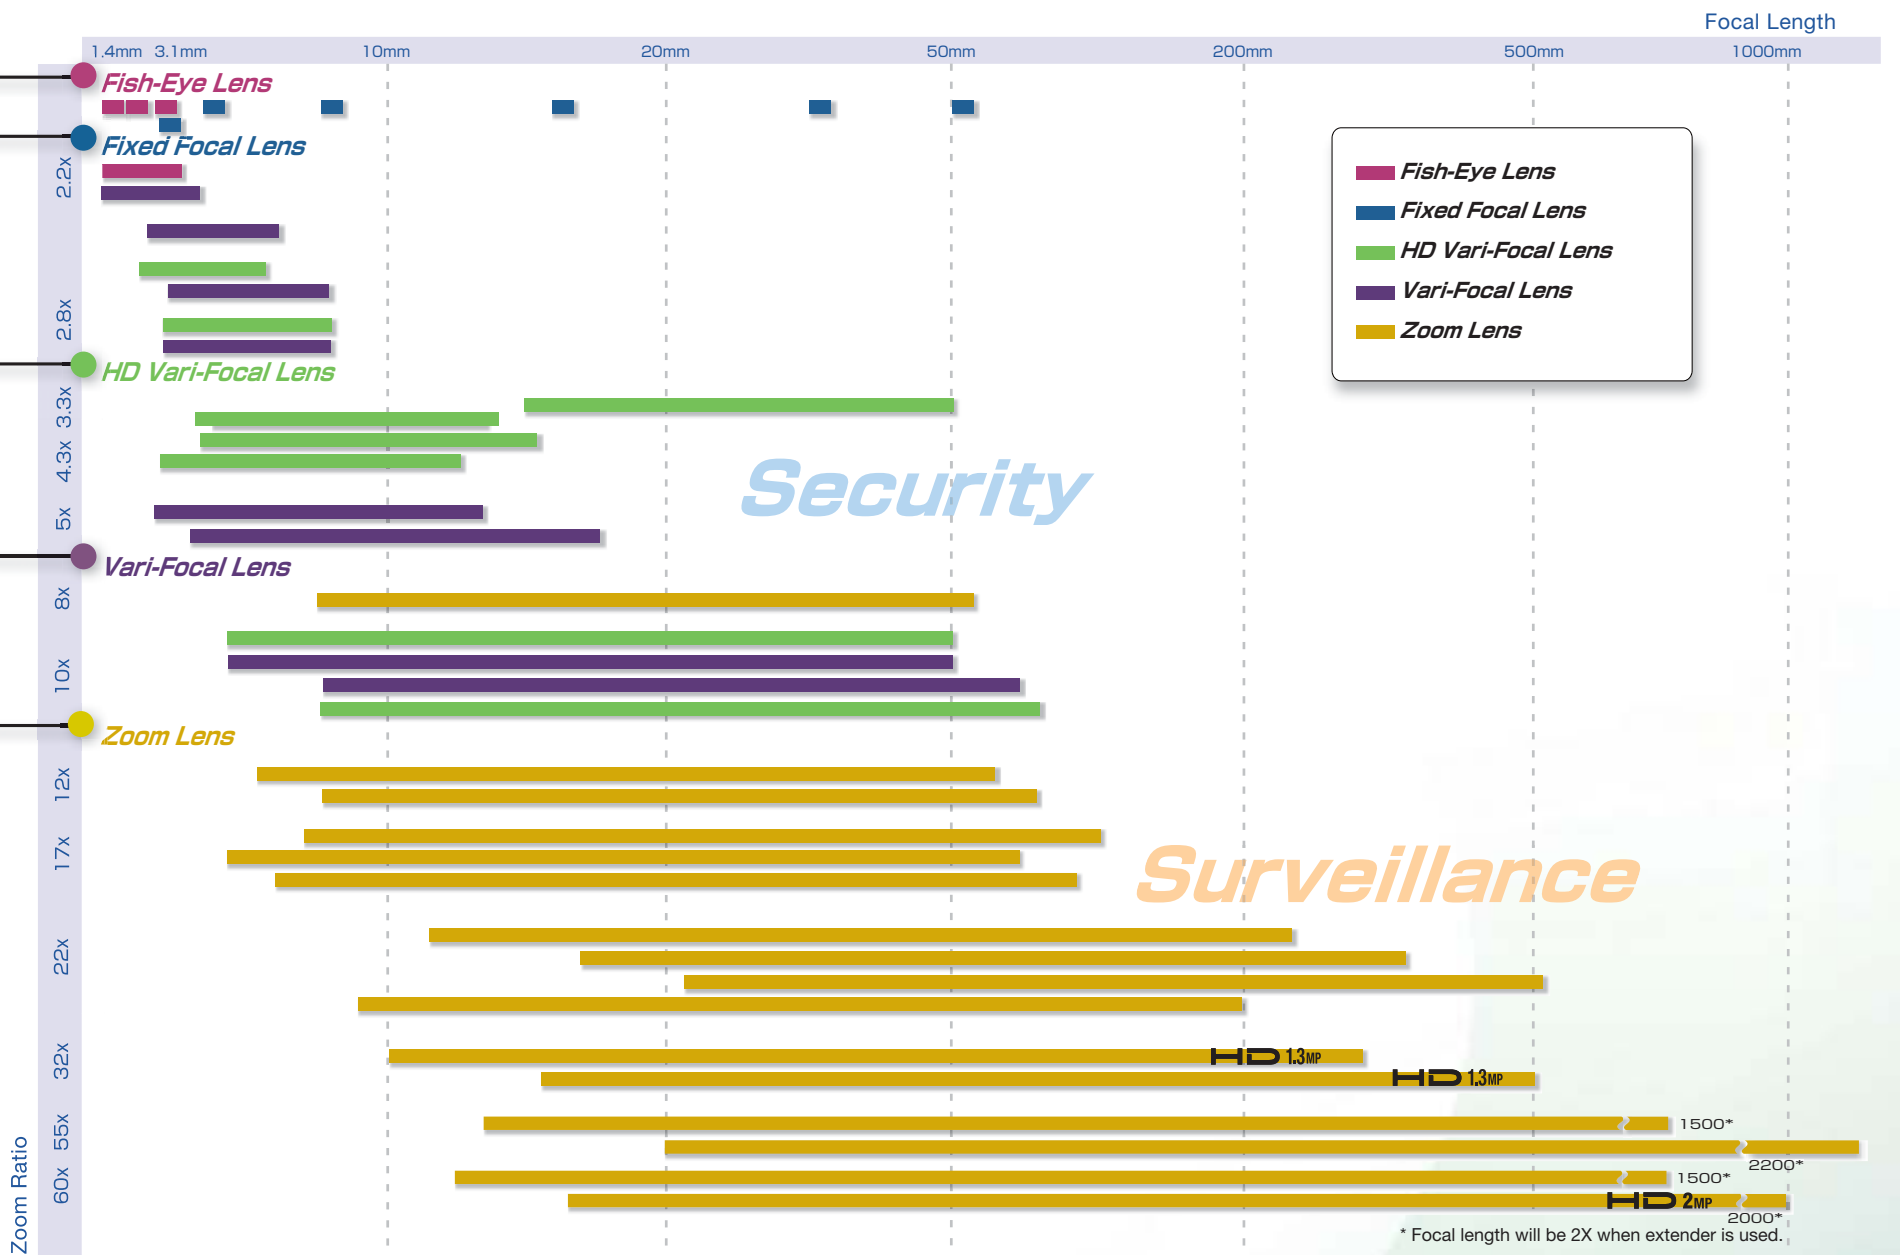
Focal Length

1.4mm 3.1mm 10mm 20mm 50mm 200mm 500mm 1000mm

Fish-Eye Lens

Fixed Focal Lens

HD Vari-Focal Lens

Vari-Focal Lens

Zoom Lens

Fish-Eye Lens
Fixed Focal Lens
HD Vari-Focal Lens
Vari-Focal Lens
Zoom Lens

Security

Surveillance

2.2x
2.8x
3.3x
4.3x
5x
8x
10x
12x
17x
22x
32x
55x
60x
Zoom Ratio

HD 1.3MP
HD 1.3MP
1500*
2200*
1500*
HD 2MP
2000*

* Focal length will be 2X when extender is used.